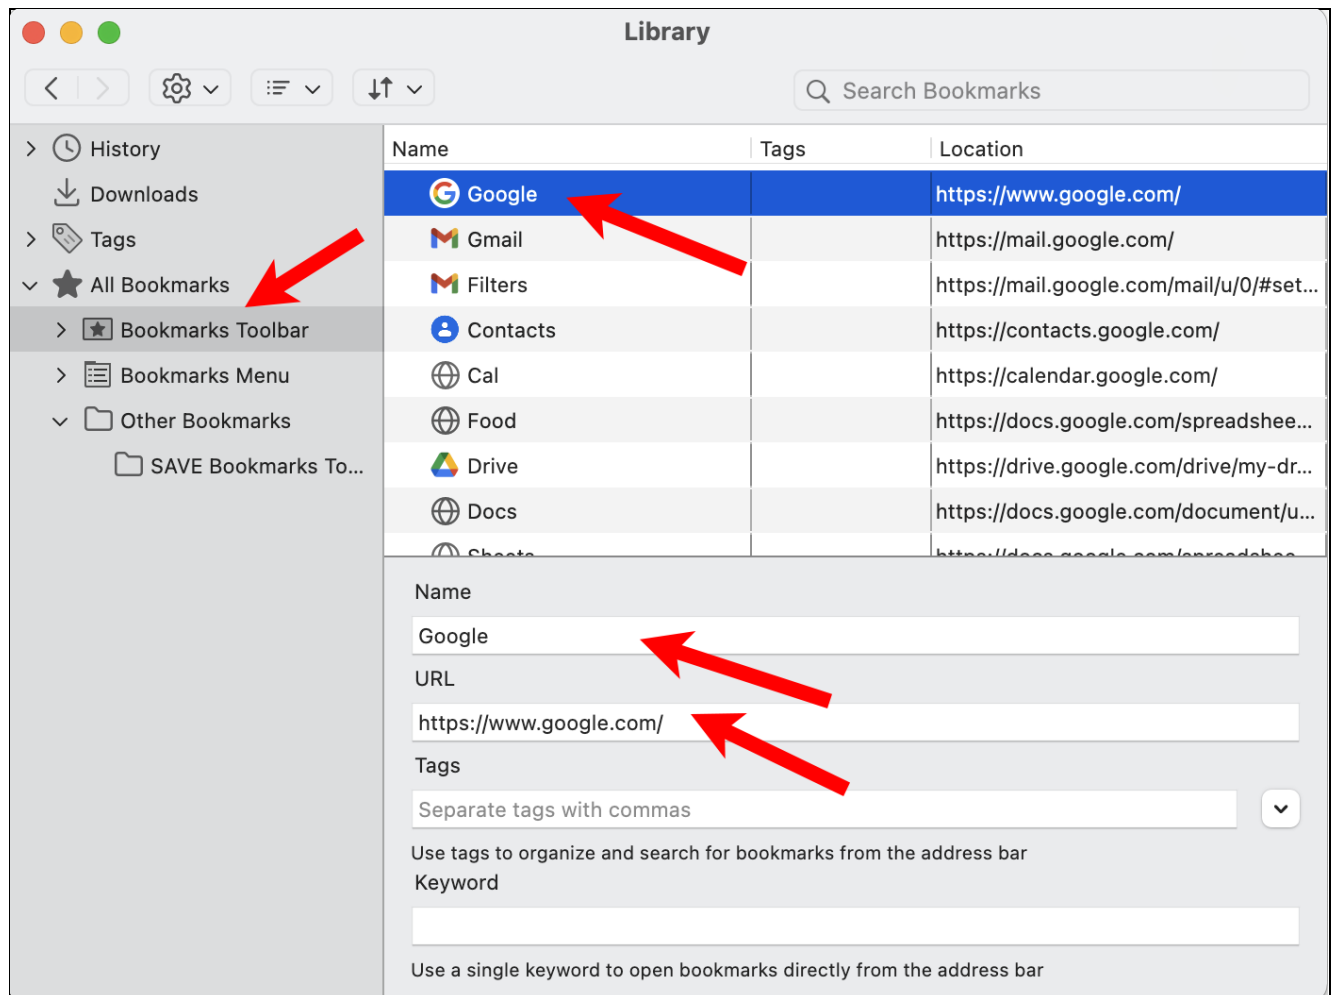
Library

Search Bookmarks

History
Downloads
Tags
All Bookmarks
Bookmarks Toolbar
Bookmarks Menu
Other Bookmarks
SAVE Bookmarks To...

| Name | Tags | Location |
|---|---|---|
| Google | | https://www.google.com/ |
| Gmail | | https://mail.google.com/ |
| Filters | | https://mail.google.com/mail/u/0/#set... |
| Contacts | | https://contacts.google.com/ |
| Cal | | https://calendar.google.com/ |
| Food | | https://docs.google.com/spreadshee... |
| Drive | | https://drive.google.com/drive/my-dr... |
| Docs | | https://docs.google.com/document/u... |
| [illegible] | | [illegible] |

Name
Google
URL
https://www.google.com/
Tags
Separate tags with commas
Use tags to organize and search for bookmarks from the address bar
Keyword

Use a single keyword to open bookmarks directly from the address bar